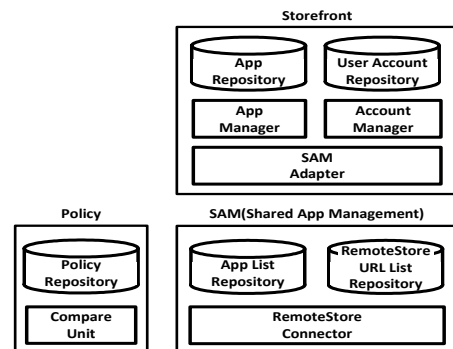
Storefront

App Repository

User Account Repository

App Manager

Account Manager

SAM Adapter

Policy

Policy Repository

Compare Unit

SAM(Shared App Management)

App List Repository

RemoteStore URL List Repository

RemoteStore Connector